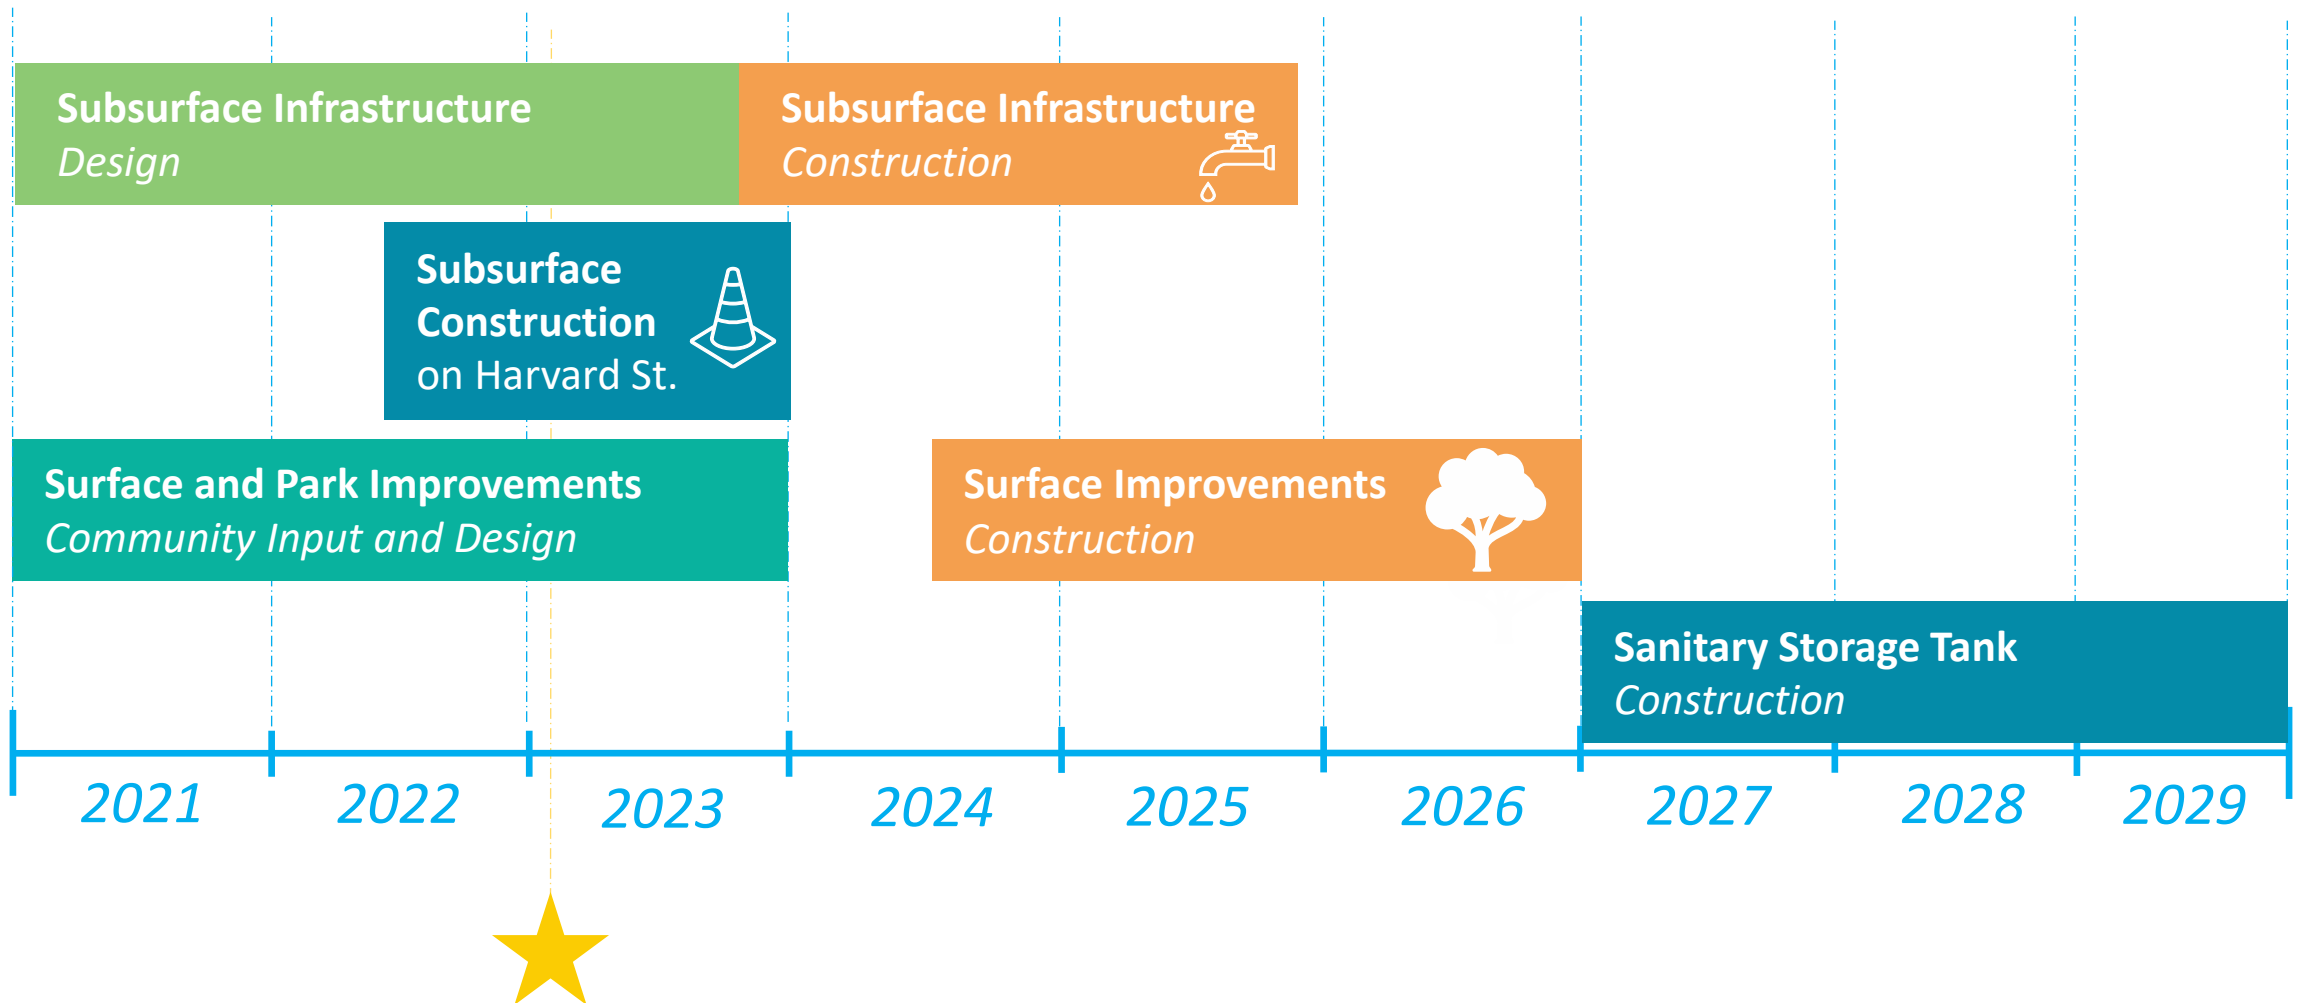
Subsurface Infrastructure
Design

Subsurface Infrastructure
Construction

Subsurface Construction on Harvard St.

Surface and Park Improvements
Community Input and Design

Surface Improvements
Construction

Sanitary Storage Tank
Construction

2021 2022 2023 2024 2025 2026 2027 2028 2029